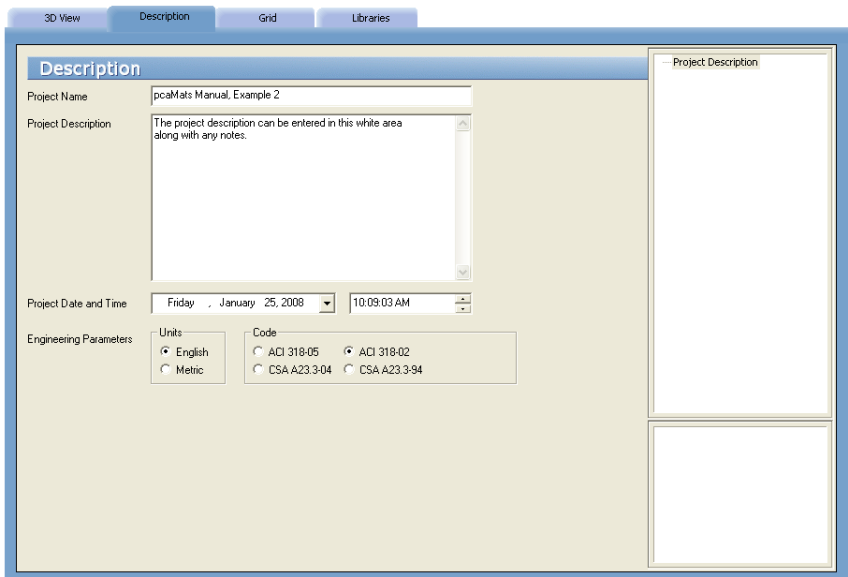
3D View Description Grid Libraries

Description

Project Name
pcaMats Manual, Example 2

Project Description
The project description can be entered in this white area along with any notes.

Project Date and Time
Friday , January 25, 2008
10:09:03 AM

Engineering Parameters
Units
English
Metric

Code
ACI 318-05
ACI 318-02
CSA A23.3-04
CSA A23.3-94

Project Description